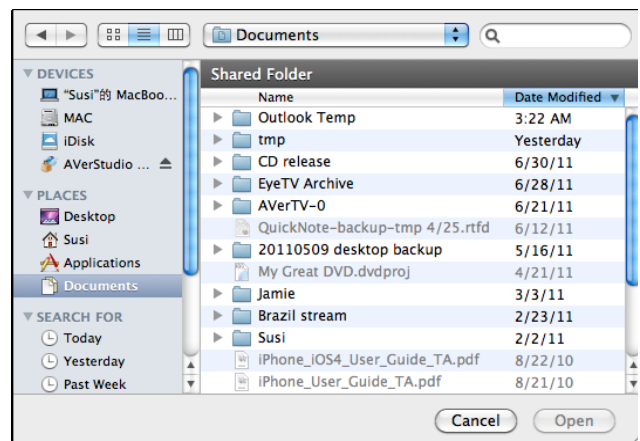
Documents

▼ DEVICES
"Susi"的 MacBoo...
MAC
iDisk
AVerStudio ...
▼ PLACES
Desktop
Susi
Applications
Documents
▼ SEARCH FOR
Today
Yesterday
Past Week

Shared Folder

| Name | Date Modified ▼ |
|---|---|
| Outlook Temp | 3:22 AM |
| tmp | Yesterday |
| CD release | 6/30/11 |
| EyeTV Archive | 6/28/11 |
| AVerTV-0 | 6/21/11 |
| QuickNote-backup-tmp 4/25.rtfd | 6/12/11 |
| 20110509 desktop backup | 5/16/11 |
| My Great DVD.dvdproj | 4/21/11 |
| Jamie | 3/3/11 |
| Brazil stream | 2/23/11 |
| Susi | 2/2/11 |
| iPhone_iOS4_User_Guide_TA.pdf | 8/22/10 |
| iPhone_User_Guide_TA.pdf | 8/21/10 |

Cancel
Open